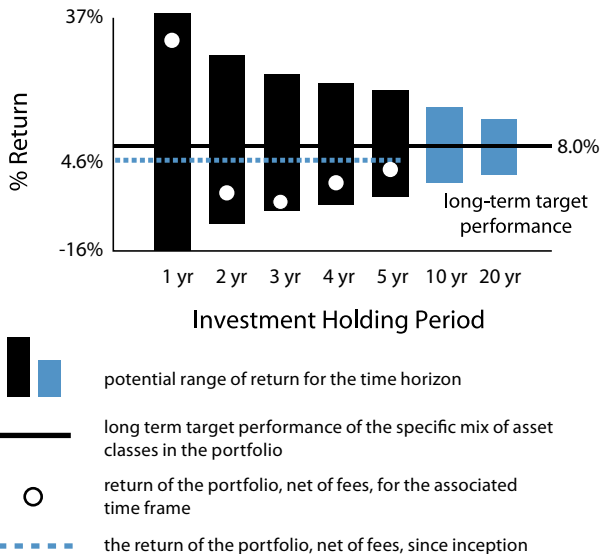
37%

% Return

4.6%

-16%

8.0%

long-term target performance

1 yr 2 yr 3 yr 4 yr 5 yr 10 yr 20 yr

Investment Holding Period

potential range of return for the time horizon

long term target performance of the specific mix of asset classes in the portfolio

return of the portfolio, net of fees, for the associated time frame

the return of the portfolio, net of fees, since inception